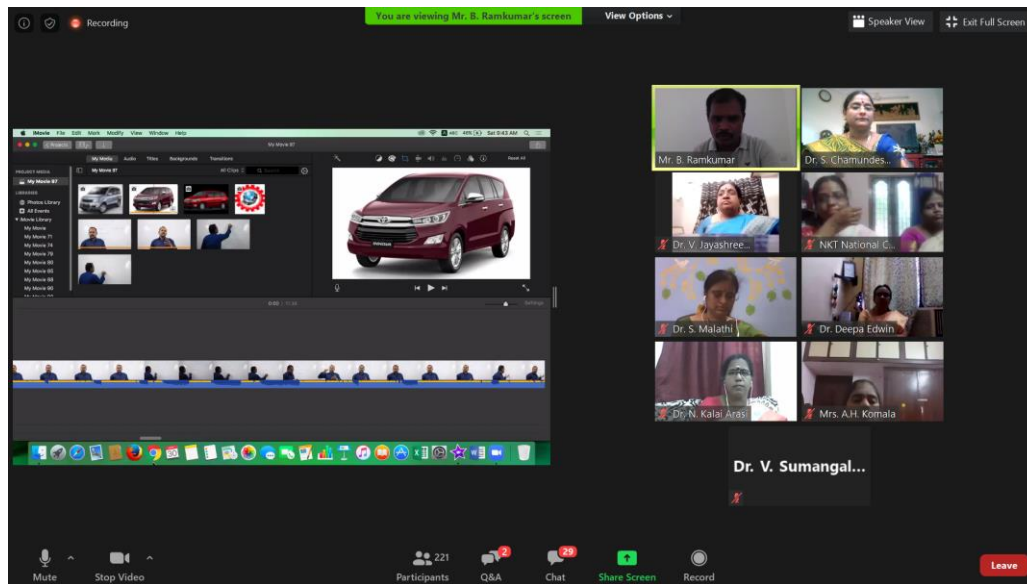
Recording

You are viewing Mr. B. Ramkumar's screen

View Options

Speaker View

Exit Full Screen

iMovie File Edit Mark Modify View Window Help

Sat 9:43 AM

My Movie 97

My Media Audio Titles Backgrounds Transitions

PROJECT MEDIA

My Movie 97

LIBRARIES

Photos Library

All Events

Movie Library

My Movie

My Movie 71

My Movie 74

My Movie 78

My Movie 80

My Movie 85

My Movie 88

My Movie 90

My Movie 97

All Clips

Search

Reset All

Settings

Mr. B. Ramkumar

Dr. S. Chamundes...

Dr. V. Jayashree...

NKT National C...

Dr. S. Malathi

Dr. Deepa Edwin

Dr. N. Kalai Arasi

Mrs. A.H. Komala

Dr. V. Sumangal...

Mute

Stop Video

221

Participants

2

Q&A

29

Chat

Share Screen

Record

Leave